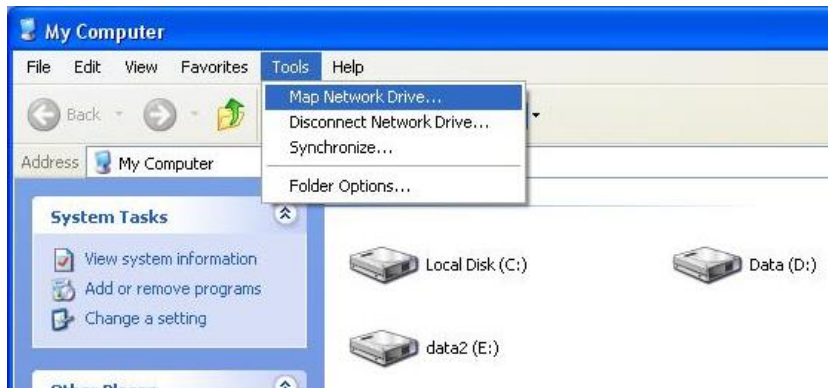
My Computer

File Edit View Favorites Tools Help

Back

Map Network Drive...
Disconnect Network Drive...
Synchronize...
Folder Options...

Address My Computer

System Tasks

View system information
Add or remove programs
Change a setting

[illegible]

Local Disk (C:)

Data (D:)

data2 (E:)